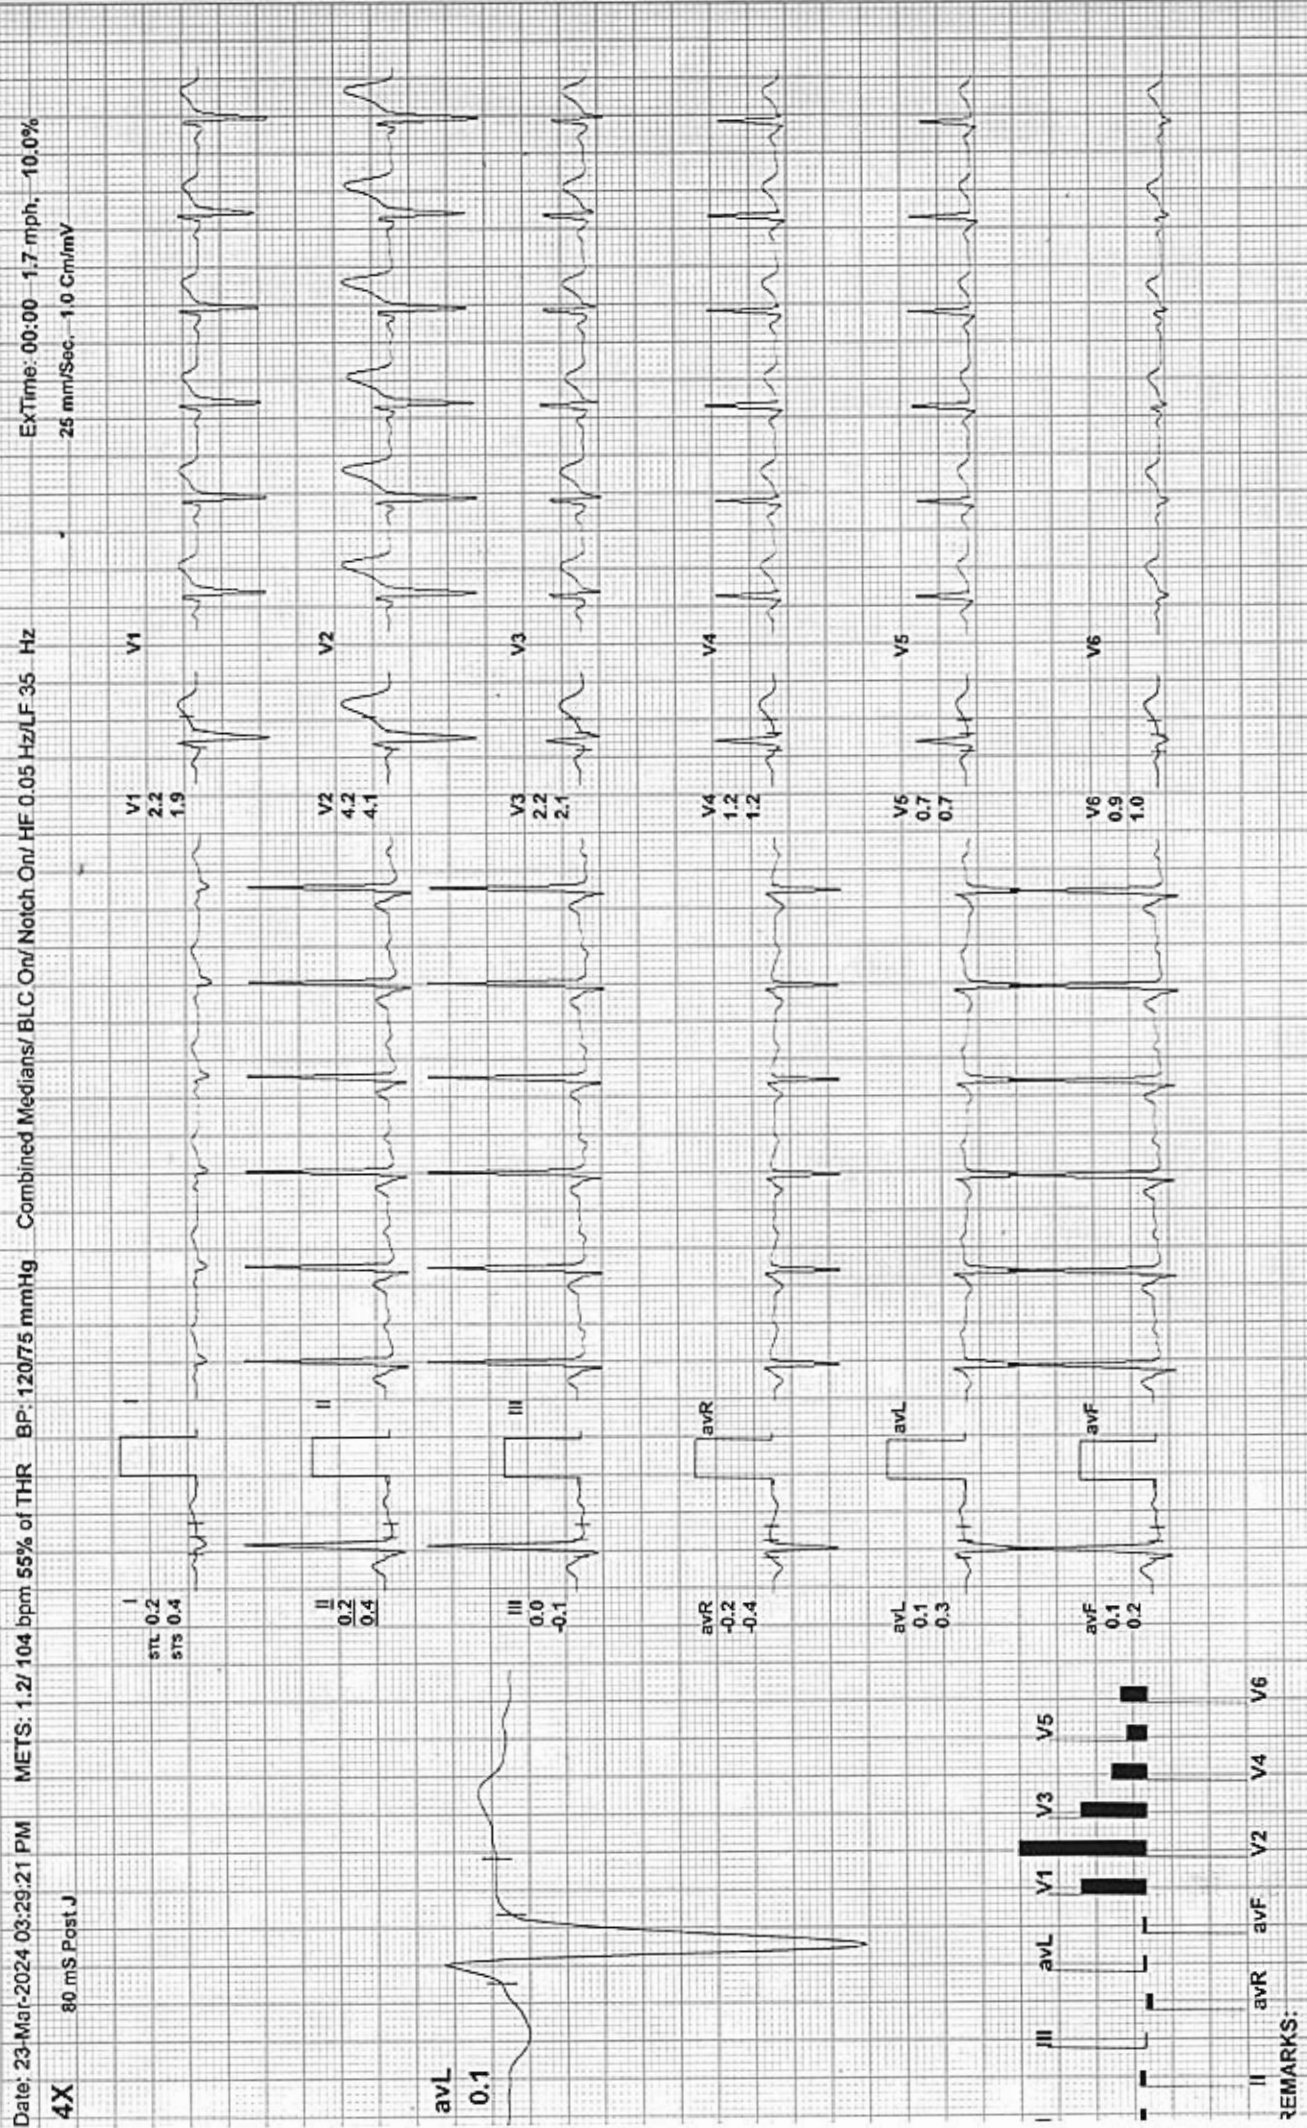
Date: 23-Mar-2024 03:29:21 PM METS: 1.2/ 104 bpm 55% of THR BP: 120/75 mmHg Combined Medians/ BLC On/ Notch On/ HF 0.05 Hz/LF 35 Hz ExTime: 00:00 1.7 mph, 10.0%

4X 80 mS Post J 25 mm/Sec. 1.0 Cm/mV

avL
0.1

I
STL 0.2
STS 0.4

II
0.2
0.4

III
0.0
-0.1

avR
-0.2
-0.4

avL
0.1
0.3

avF
0.1
0.2

V1
2.2
1.9

V2
4.2
4.1

V3
2.2
2.1

V4
1.2
1.2

V5
0.7
0.7

V6
0.9
1.0

I

II

III

avR

avL

avF

V1

V2

V3

V4

V5

V6

III avL V1 V3 V5

I II avR avF V2 V4 V6

REMARKS: